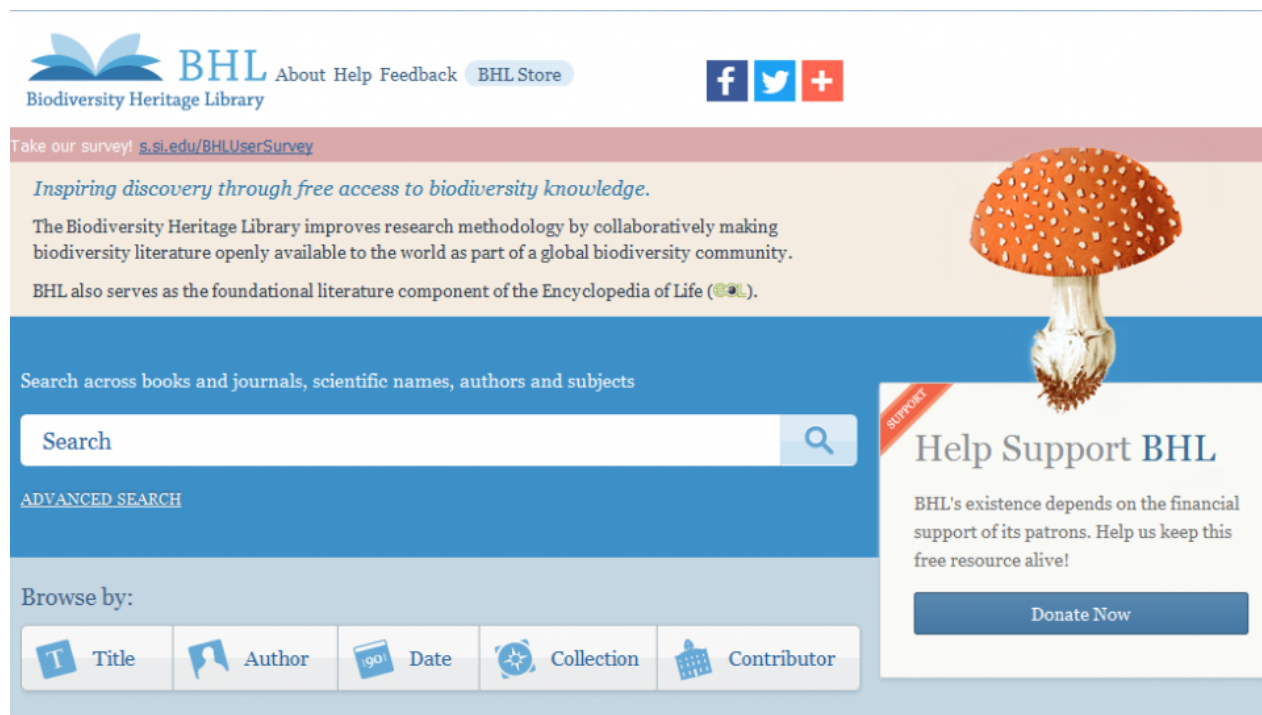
BHL
Biodiversity Heritage Library

About Help Feedback BHL Store

Take our survey! s.si.edu/BHLUserSurvey

*Inspiring discovery through free access to biodiversity knowledge.*

The Biodiversity Heritage Library improves research methodology by collaboratively making biodiversity literature openly available to the world as part of a global biodiversity community.

BHL also serves as the foundational literature component of the Encyclopedia of Life (EOL).

Search across books and journals, scientific names, authors and subjects

Search

ADVANCED SEARCH

SUPPORT

Help Support BHL

BHL's existence depends on the financial support of its patrons. Help us keep this free resource alive!

Donate Now

Browse by:

T Title | Author | 1901 Date | Collection | Contributor